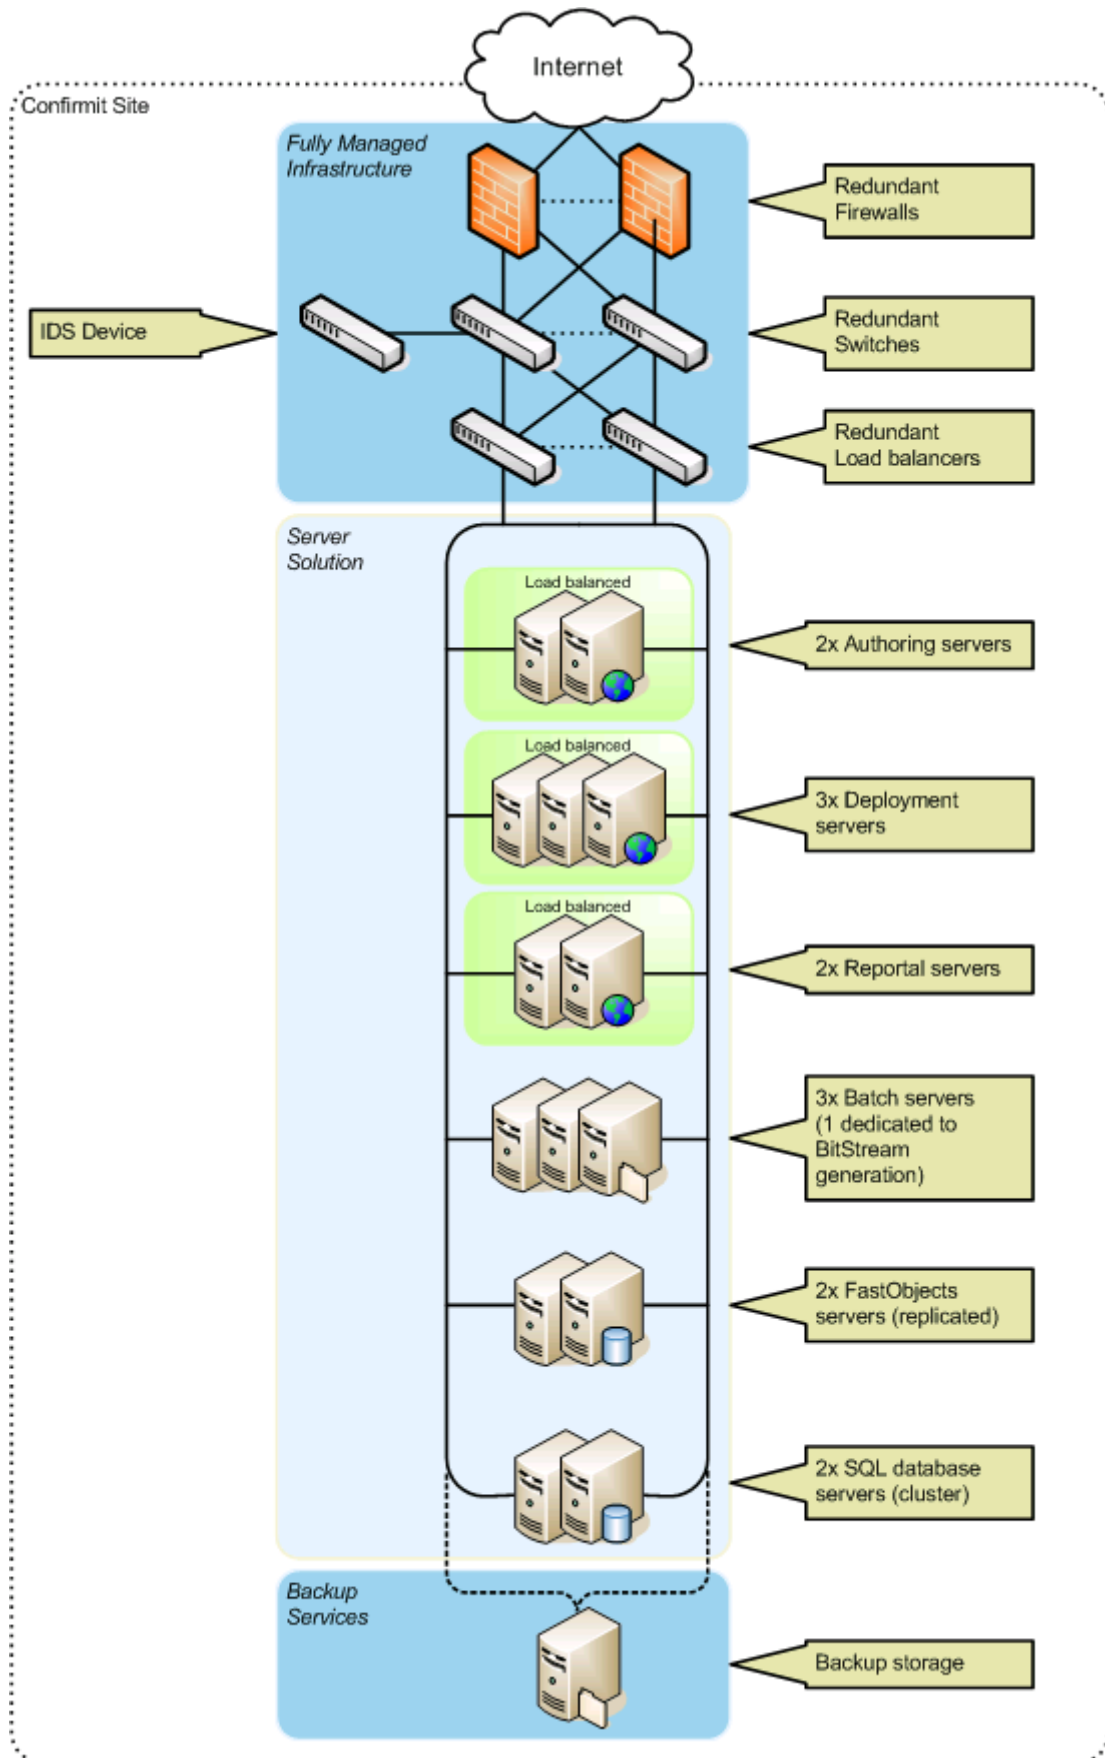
Internet

Confirmit Site

Fully Managed Infrastructure

Redundant Firewalls

IDS Device

Redundant Switches

Redundant Load balancers

Server Solution

Load balanced

2x Authoring servers

Load balanced

3x Deployment servers

Load balanced

2x Reportal servers

3x Batch servers (1 dedicated to BitStream generation)

2x FastObjects servers (replicated)

2x SQL database servers (cluster)

Backup Services

Backup storage